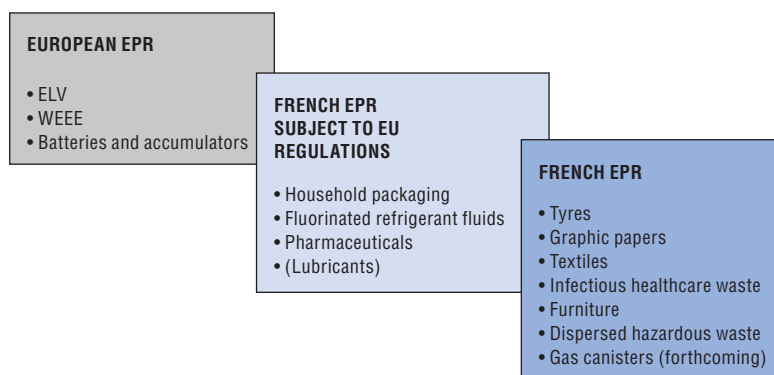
EUROPEAN EPR

• ELV
• WEEE
• Batteries and accumulators

FRENCH EPR SUBJECT TO EU REGULATIONS

• Household packaging
• Fluorinated refrigerant fluids
• Pharmaceuticals
• (Lubricants)

FRENCH EPR

• Tyres
• Graphic papers
• Textiles
• Infectious healthcare waste
• Furniture
• Dispersed hazardous waste
• Gas canisters (forthcoming)